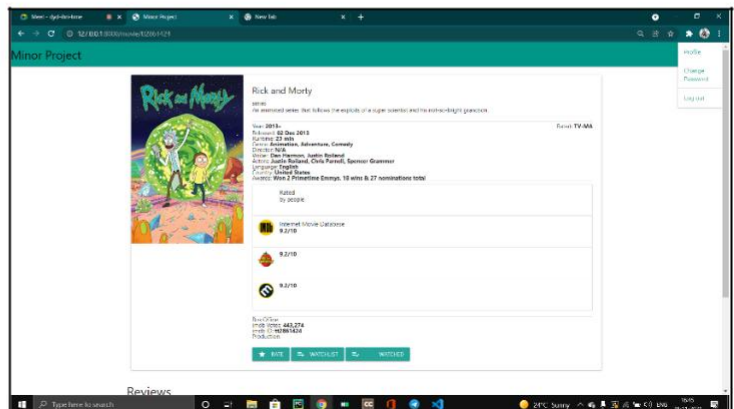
Meet - dgd-dordbme
Minor Project
New tab
127.0.0.1:8000/movie/tt2861424

Minor Project

Profile
Change Password
Log out

Rick and Morty

series
An animated series that follows the exploits of a super scientist and his not-so-bright grandson.

Year: 2013–
Rated: TV-MA
Released: 02 Dec 2013
Runtime: 23 min
Genre: Animation, Adventure, Comedy
Director: N/A
Writer: Dan Harmon, Justin Roiland
Actors: Justin Roiland, Chris Parnell, Spencer Grammer
Language: English
Country: United States
Awards: Won 2 Primetime Emmys, 10 wins & 27 nominations total

Rated
by people

Internet Movie Database
9.2/10

9.2/10

9.3/10

BoxOffice:
imdb Votes: 443,274
imdb ID: tt2861424
Production:

RATE
WATCHLIST
WATCHED

Reviews

Type here to search
24°C Sunny ENG